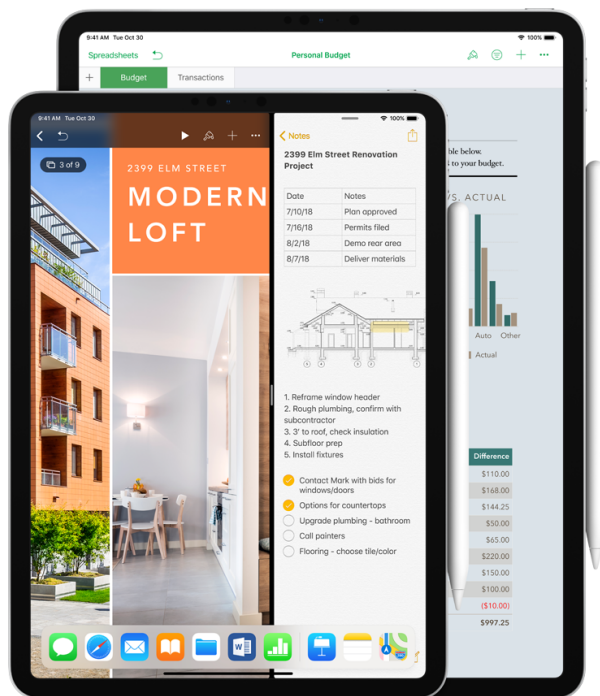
9:41 AM Tue Oct 30
100%
Spreadsheets
Personal Budget
Budget
Transactions
ll below.
s to your budget.
VS. ACTUAL
Auto
Other
Actual
Difference
$110.00
$168.00
$144.25
$50.00
$65.00
$220.00
$150.00
$100.00
($10.00)
$997.25

9:41 AM Tue Oct 30
3 of 9
2399 ELM STREET
MODERN LOFT

100%
Notes
2399 Elm Street Renovation Project

| Date | Notes |
|---|---|
| 7/10/18 | Plan approved |
| 7/16/18 | Permits filed |
| 8/2/18 | Demo rear area |
| 8/7/18 | Deliver materials |

1. Reframe window header
2. Rough plumbing, confirm with subcontractor
3. 3' to roof, check insulation
4. Subfloor prep
5. Install fixtures

Contact Mark with bids for windows/doors
Options for countertops
Upgrade plumbing - bathroom
Call painters
Flooring - choose tile/color